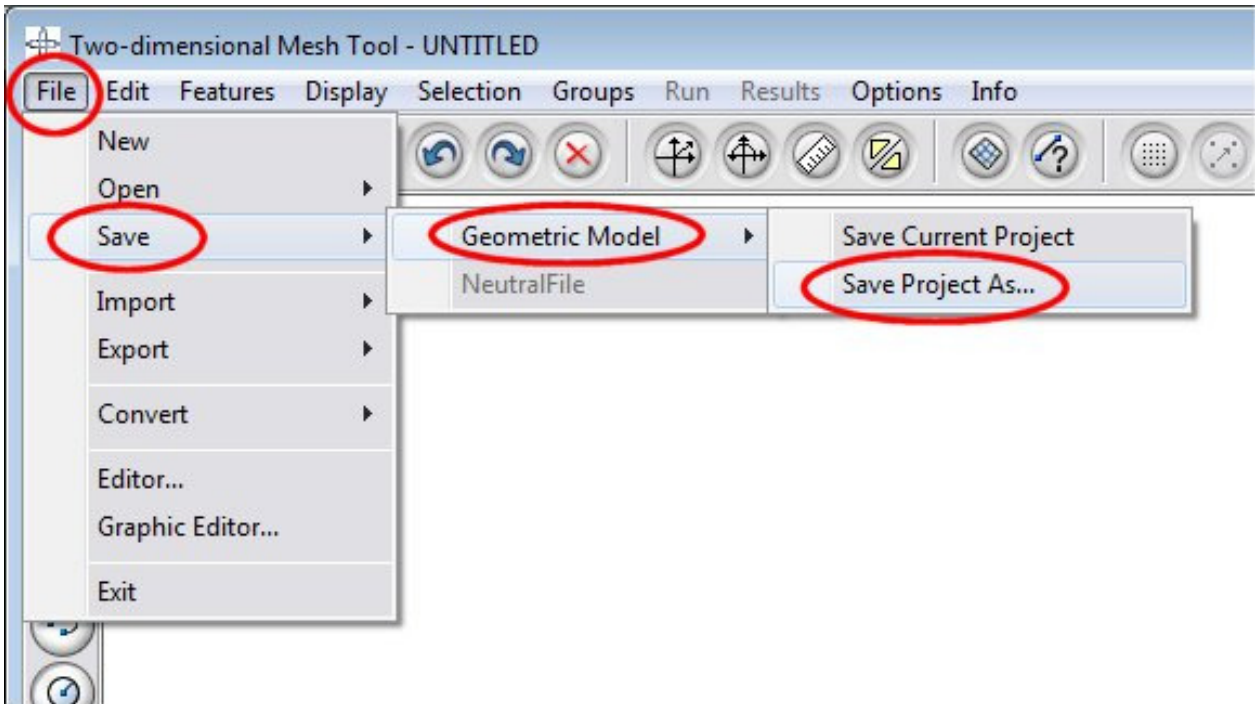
Two-dimensional Mesh Tool - UNTITLED

File Edit Features Display Selection Groups Run Results Options Info

New
Open
Save
Import
Export
Convert
Editor...
Graphic Editor...
Exit

Geometric Model
NeutralFile

Save Current Project
Save Project As...